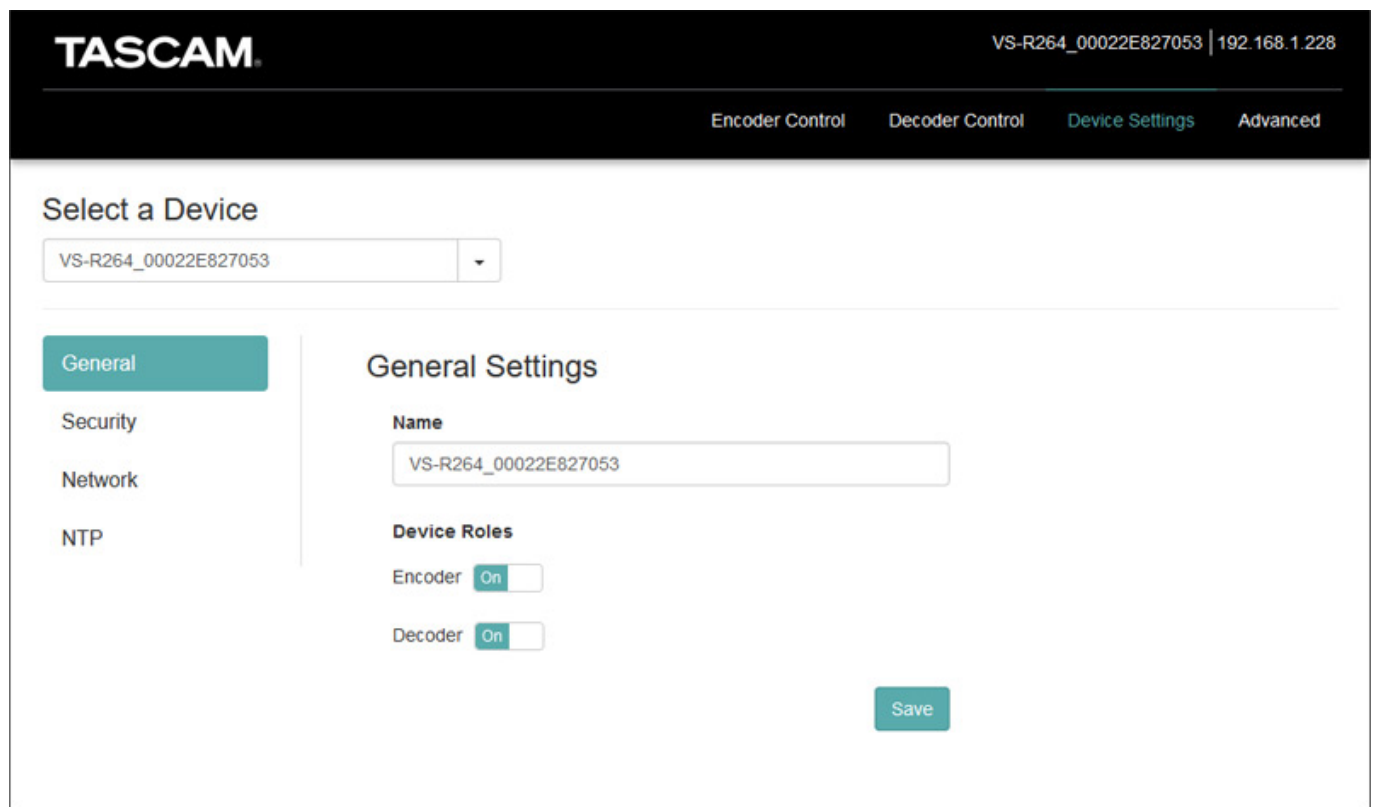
TASCAM

VS-R264_00022E827053 | 192.168.1.228

Encoder Control Decoder Control Device Settings Advanced

Select a Device

VS-R264_00022E827053

General
Security
Network
NTP

General Settings

Name

VS-R264_00022E827053

Device Roles

Encoder On

Decoder On

Save